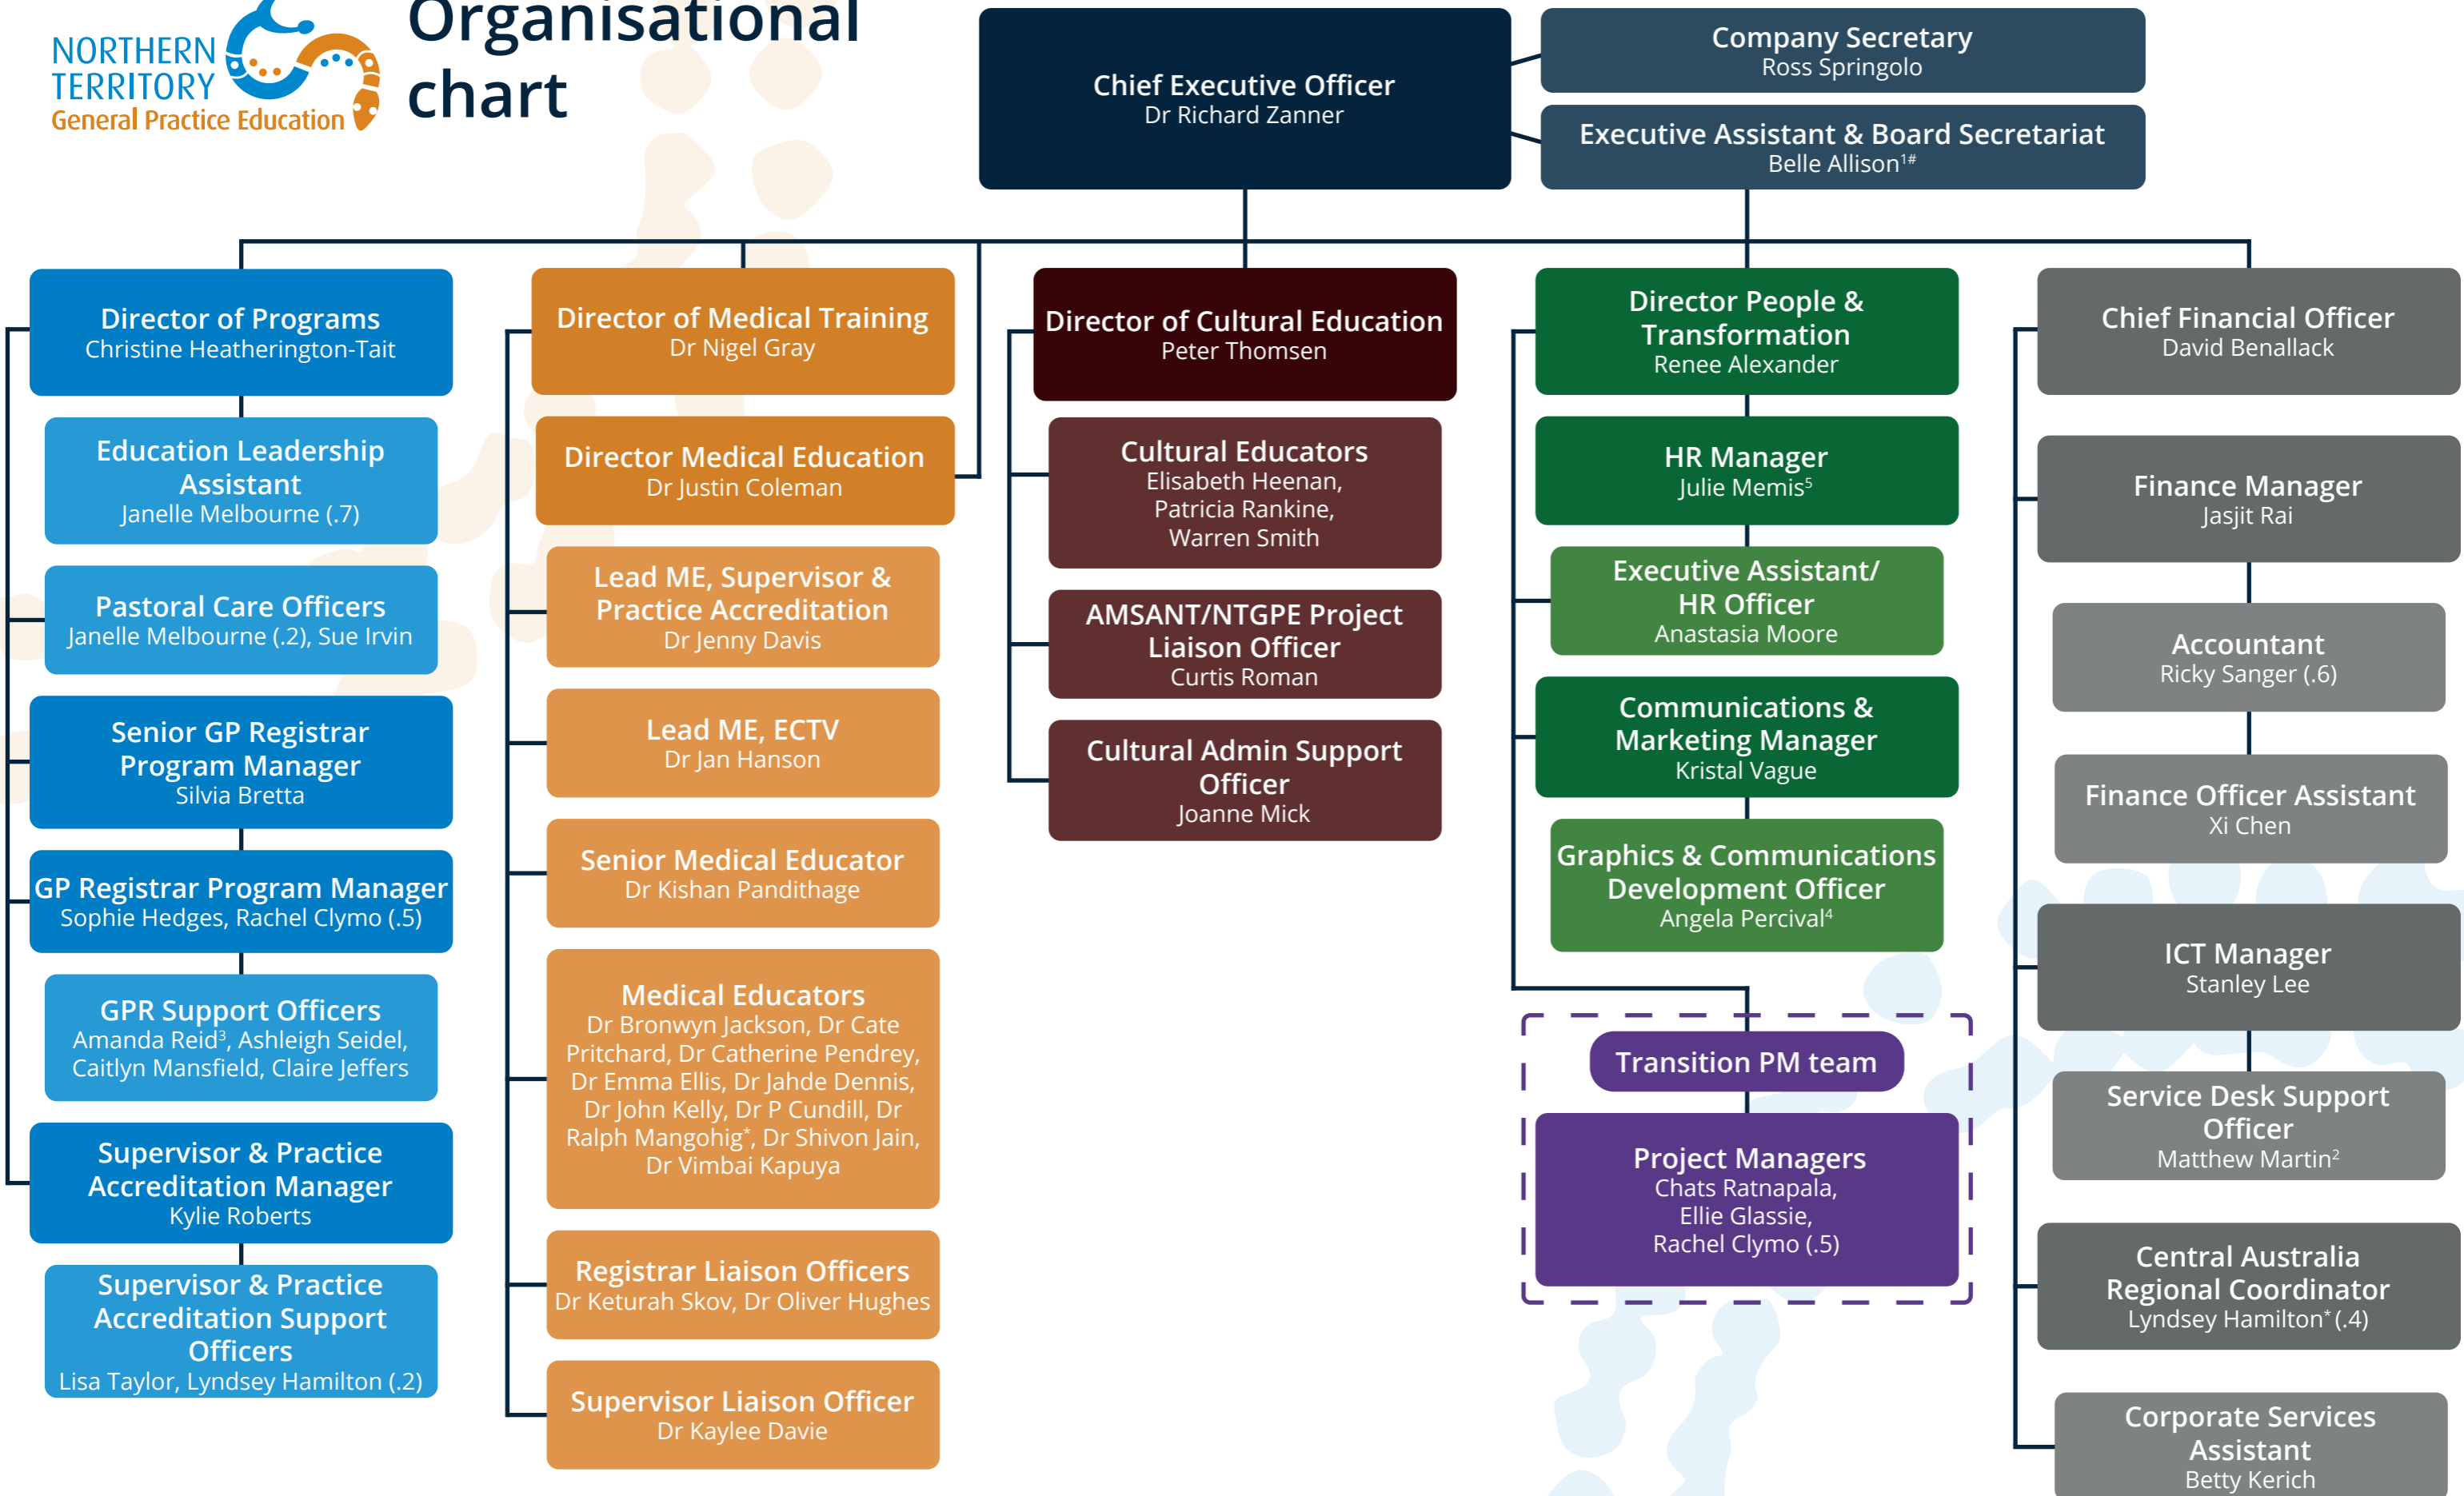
NORTHERN TERRITORY General Practice Education

Organisational chart

Chief Executive Officer
Dr Richard Zanner

Company Secretary
Ross Springolo

Executive Assistant & Board Secretariat
Belle Allison$^{1\#}$

Director of Programs
Christine Heatherington-Tait

Education Leadership Assistant
Janelle Melbourne (.7)

Pastoral Care Officers
Janelle Melbourne (.2), Sue Irvin

Senior GP Registrar Program Manager
Silvia Bretta

GP Registrar Program Manager
Sophie Hedges, Rachel Clymo (.5)

GPR Support Officers
Amanda Reid$^{3}$, Ashleigh Seidel, Caitlyn Mansfield, Claire Jeffers

Supervisor & Practice Accreditation Manager
Kylie Roberts

Supervisor & Practice Accreditation Support Officers
Lisa Taylor, Lyndsey Hamilton (.2)

Director of Medical Training
Dr Nigel Gray

Director Medical Education
Dr Justin Coleman

Lead ME, Supervisor & Practice Accreditation
Dr Jenny Davis

Lead ME, ECTV
Dr Jan Hanson

Senior Medical Educator
Dr Kishan Pandithage

Medical Educators
Dr Bronwyn Jackson, Dr Cate Pritchard, Dr Catherine Pendrey, Dr Emma Ellis, Dr Jahde Dennis, Dr John Kelly, Dr P Cundill, Dr Ralph Mangohig*, Dr Shivon Jain, Dr Vimbai Kapuya

Registrar Liaison Officers
Dr Keturah Skov, Dr Oliver Hughes

Supervisor Liaison Officer
Dr Kaylee Davie

Director of Cultural Education
Peter Thomsen

Cultural Educators
Elisabeth Heenan, Patricia Rankine, Warren Smith

AMSANT/NTGPE Project Liaison Officer
Curtis Roman

Cultural Admin Support Officer
Joanne Mick

Director People & Transformation
Renee Alexander

HR Manager
Julie Memis$^{5}$

Executive Assistant/ HR Officer
Anastasia Moore

Communications & Marketing Manager
Kristal Vague

Graphics & Communications Development Officer
Angela Percival$^{4}$

Transition PM team

Project Managers
Chats Ratnapala, Ellie Glassie, Rachel Clymo (.5)

Chief Financial Officer
David Benallack

Finance Manager
Jasjit Rai

Accountant
Ricky Sanger (.6)

Finance Officer Assistant
Xi Chen

ICT Manager
Stanley Lee

Service Desk Support Officer
Matthew Martin$^{2}$

Central Australia Regional Coordinator
Lyndsey Hamilton* (.4)

Corporate Services Assistant
Betty Kerich